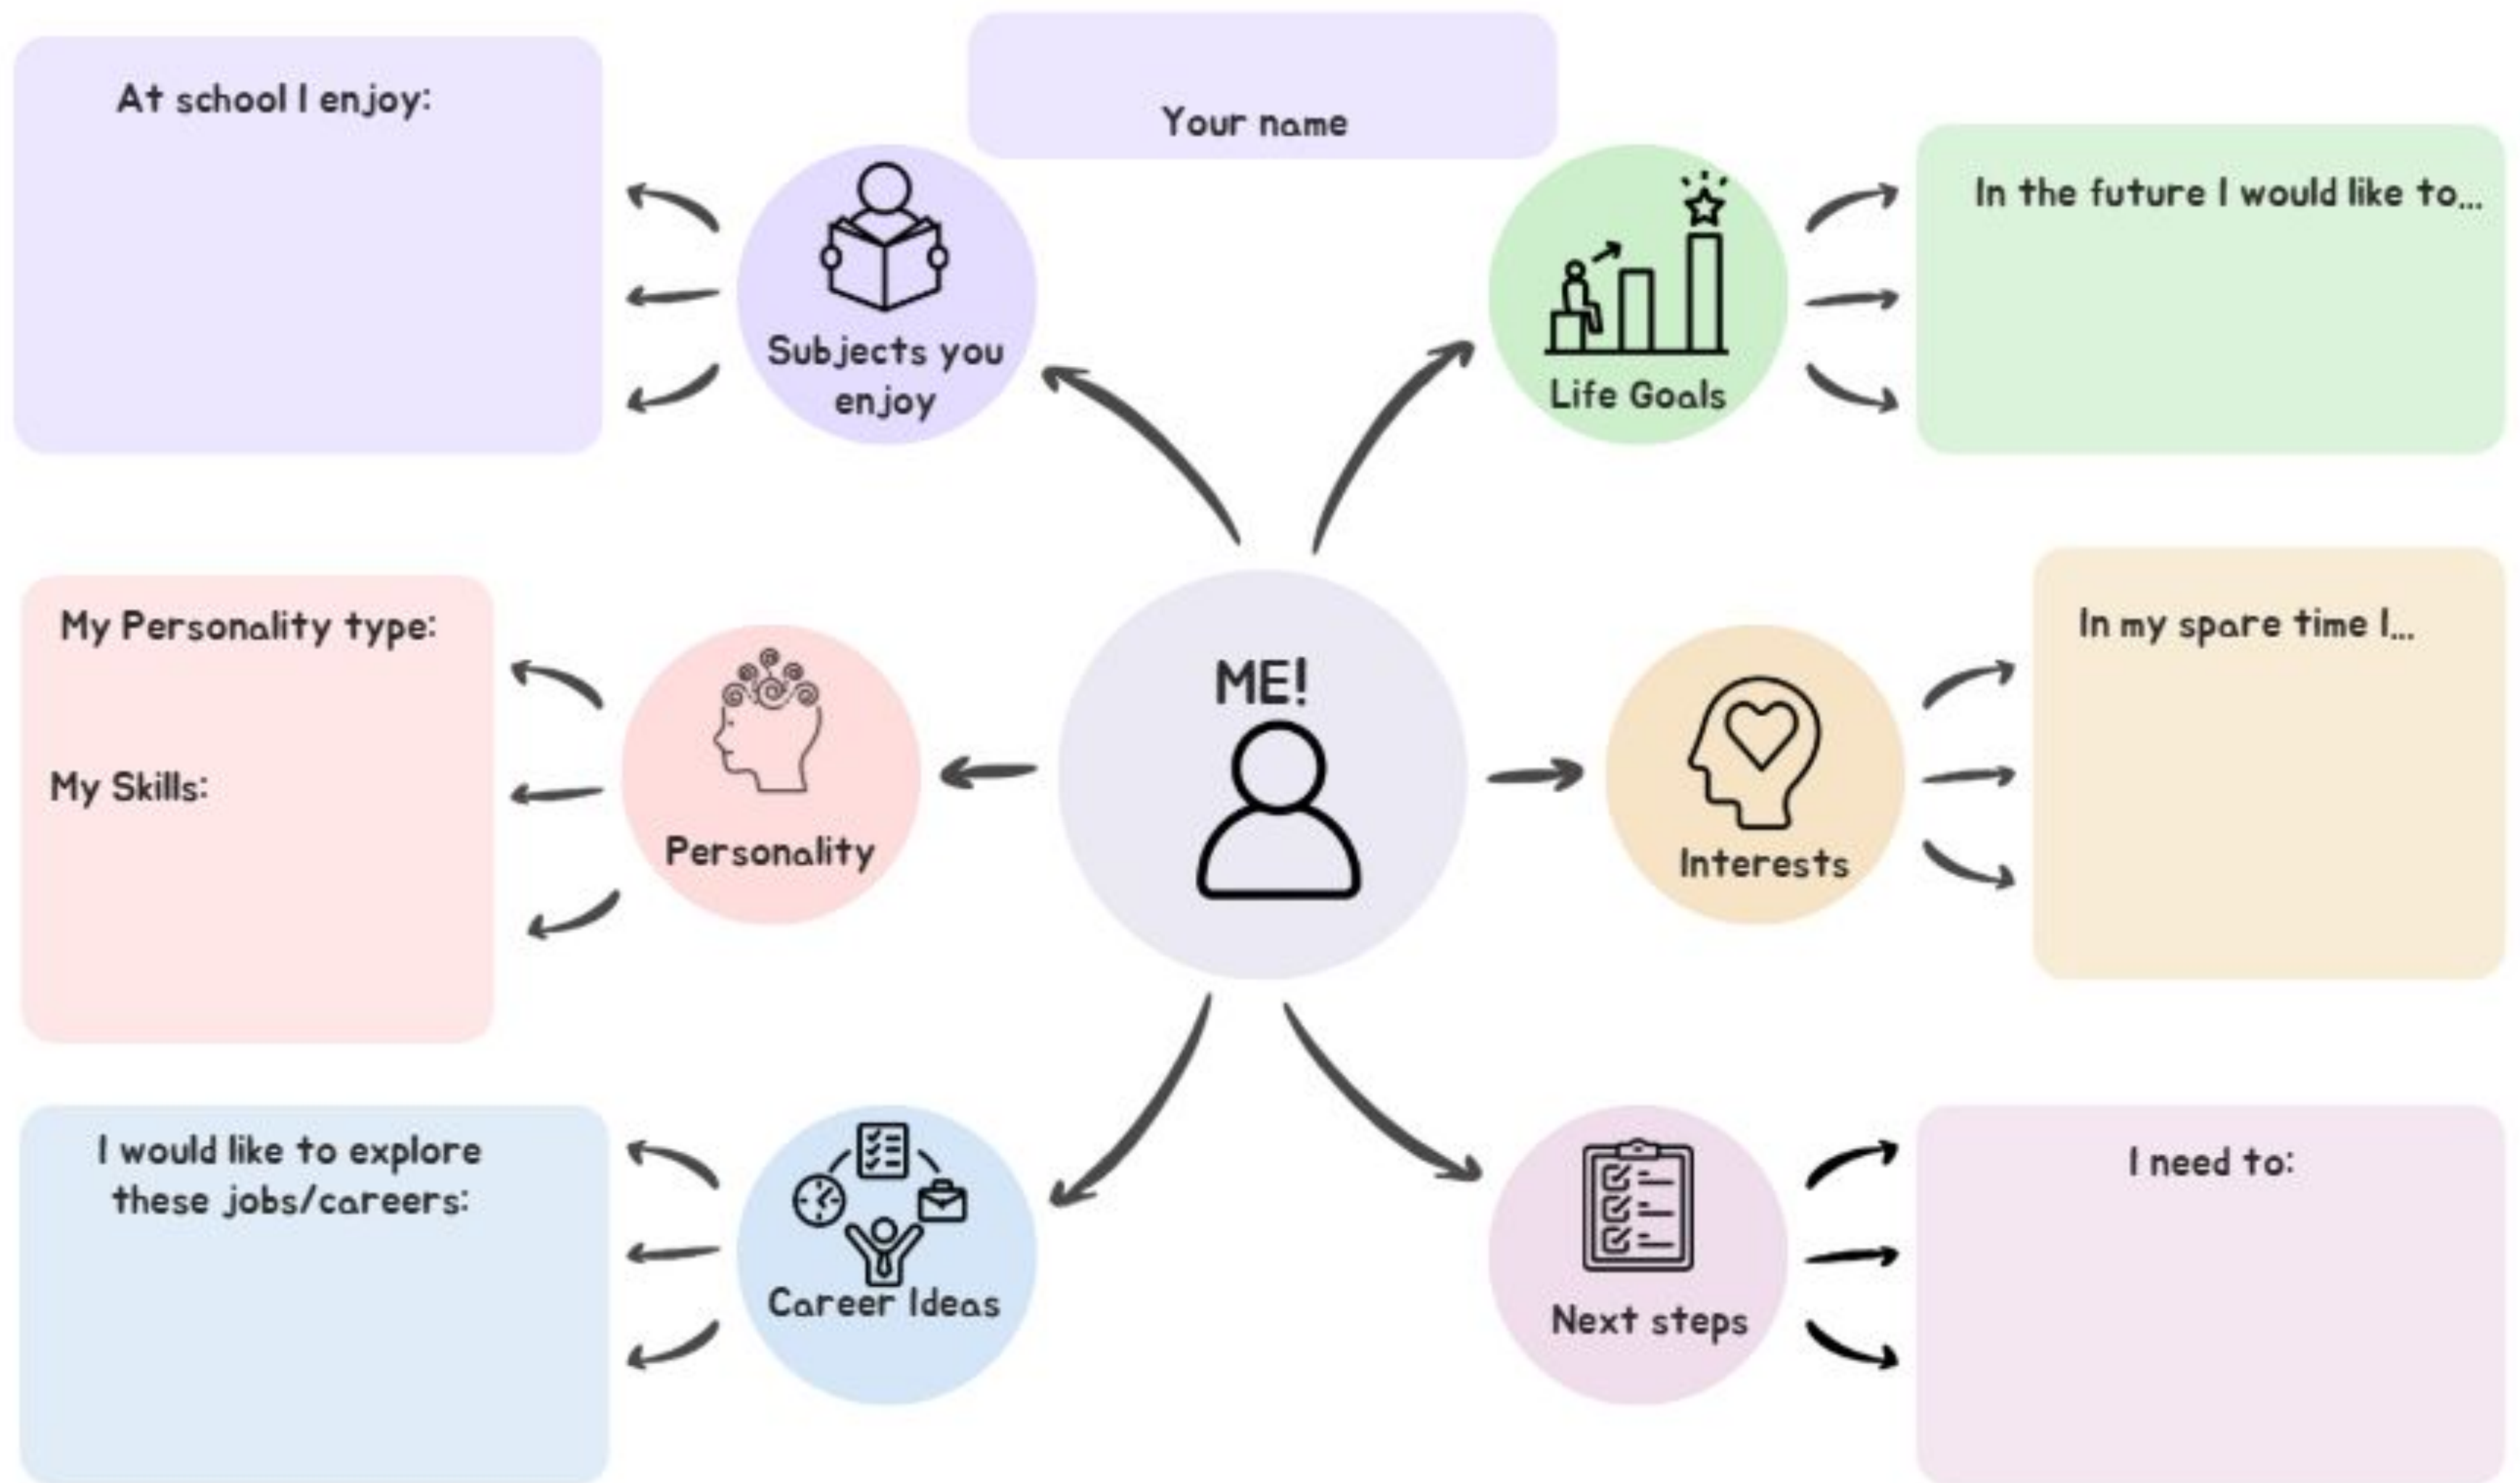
Your name

At school I enjoy:

Subjects you enjoy

Life Goals

In the future I would like to...

My Personality type:

My Skills:

Personality

ME!

Interests

In my spare time I...

I would like to explore these jobs/careers:

Career Ideas

Next steps

I need to: